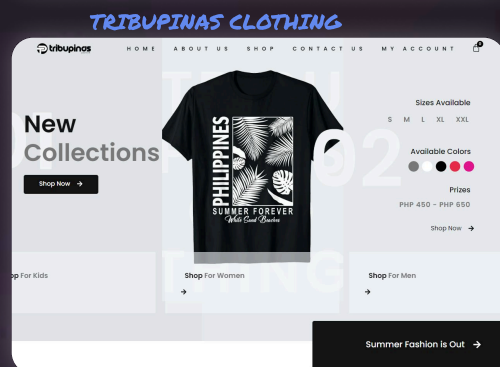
TRIBUPINAS CLOTHING

tribupinas

HOME ABOUT US SHOP CONTACT US MY ACCOUNT

0

New Collections

Shop Now →

PHILIPPINES

SUMMER FOREVER

White Sand Beaches

02

Sizes Available

S M L XL XXL

Available Colors

Prizes

PHP 450 - PHP 650

Shop Now →

op For Kids

Shop For Women

→

Shop For Men

→

Summer Fashion is Out →